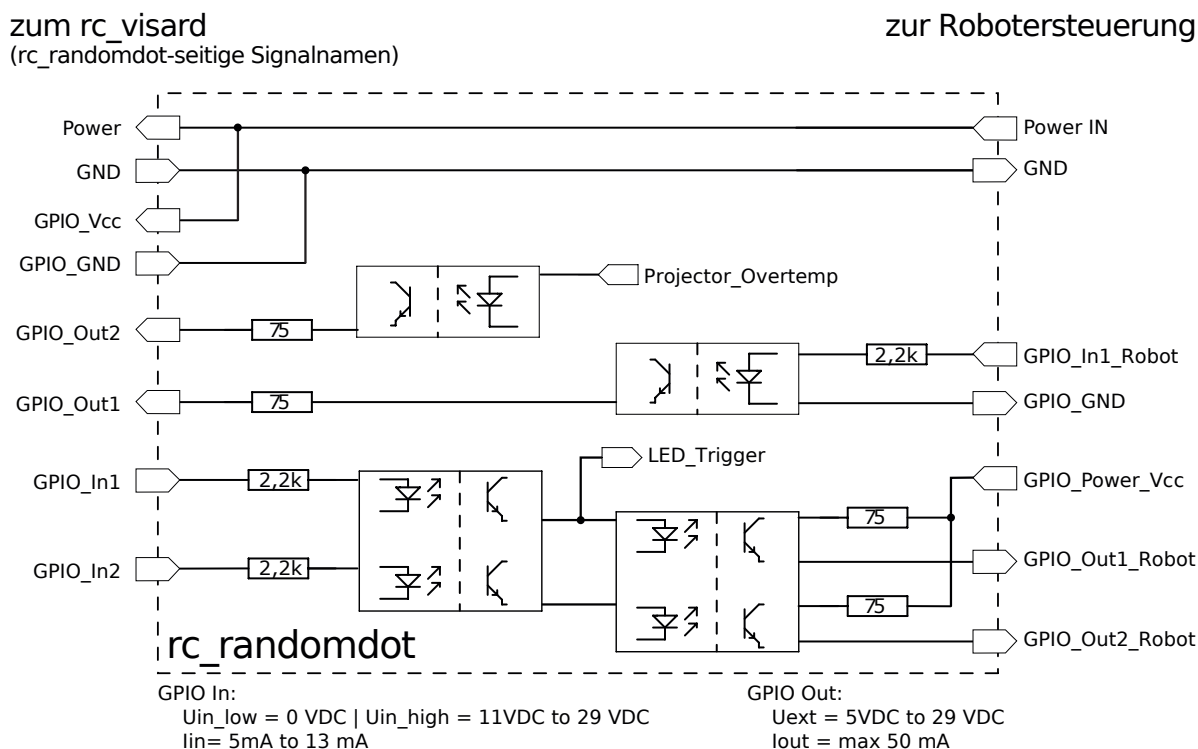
zum rc_visard
(rc_randomdot-seitige Signalnamen)

zur Robotersteuerung

Power
GND
GPIO_Vcc
GPIO_GND
GPIO_Out2
GPIO_Out1
GPIO_In1
GPIO_In2

Power IN
GND
Projector_Overtemp
GPIO_In1_Robot
GPIO_GND
LED_Trigger
GPIO_Power_Vcc
GPIO_Out1_Robot
GPIO_Out2_Robot

75
75
2,2k
2,2k
2,2k
75
75

rc_randomdot

GPIO In:
Uin_low = 0 VDC | Uin_high = 11VDC to 29 VDC
Iin= 5mA to 13 mA

GPIO Out:
Uext = 5VDC to 29 VDC
Iout = max 50 mA